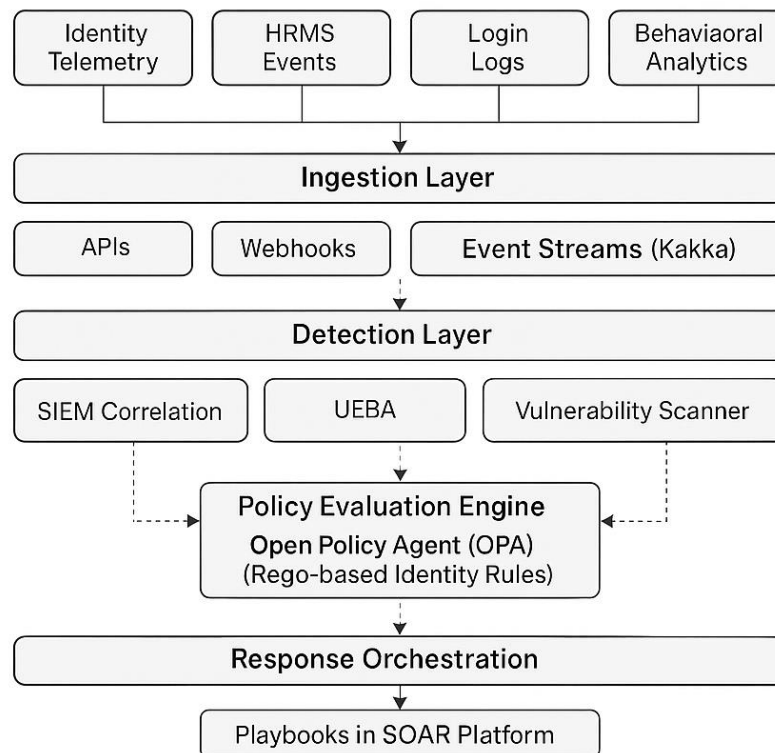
Identity Telemetry

HRMS Events

Login Logs

Behaviaoral Analytics

Ingestion Layer

APIs

Webhooks

Event Streams (Kakka)

Detection Layer

SIEM Correlation

UEBA

Vulnerability Scanner

Policy Evaluation Engine
Open Policy Agent (OPA)
(Rego-based Identity Rules)

Response Orchestration

Playbooks in SOAR Platform